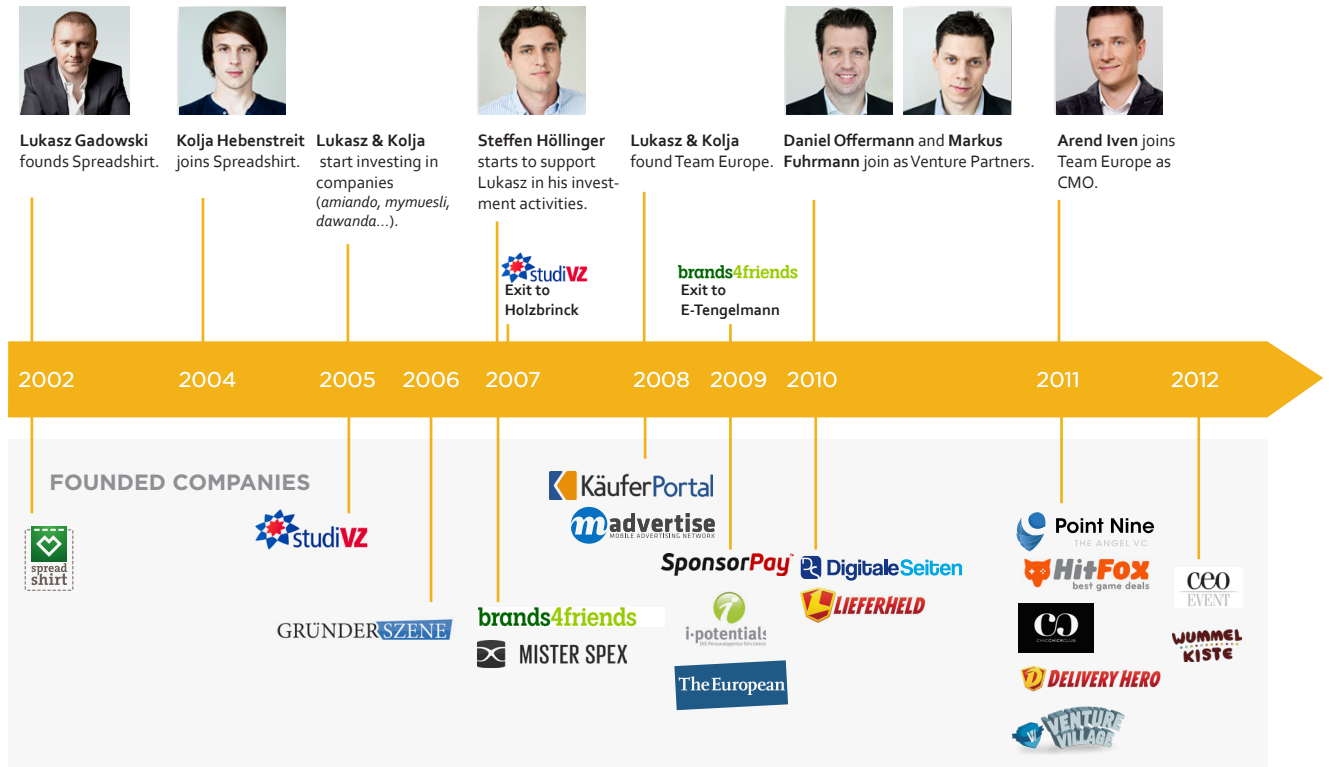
**Lukasz Gadowski** founds Spreadshirt.

**Kolja Hebenstreit** joins Spreadshirt.

**Lukasz & Kolja** start investing in companies (*amiando, mymuesli, dawanda...*).

**Steffen Höllinger** starts to support Lukasz in his investment activities.

**Lukasz & Kolja** found Team Europe.

**Daniel Offermann** and **Markus Fuhrmann** join as Venture Partners.

**Arend Iven** joins Team Europe as CMO.

studiVZ Exit to Holzbrinck

brands4friends Exit to E-Tengelmann

2002 2004 2005 2006 2007 2008 2009 2010 2011 2012

FOUNDED COMPANIES

spread shirt

studiVZ

GRÜNDERSZENE

brands4friends

MISTER SPEX

KäuferPortal

madvertise MOBILE ADVERTISING NETWORK

SponsorPay

i-potentials

The European

DigitaleSeiten

LIEFERHELD

Point Nine THE ANGEL VC

HitFox best game deals

CHICCHICKCLUB

DELIVERY HERO

VENTURE VILLAGE

ceo EVENT

WUMMEL KISTE